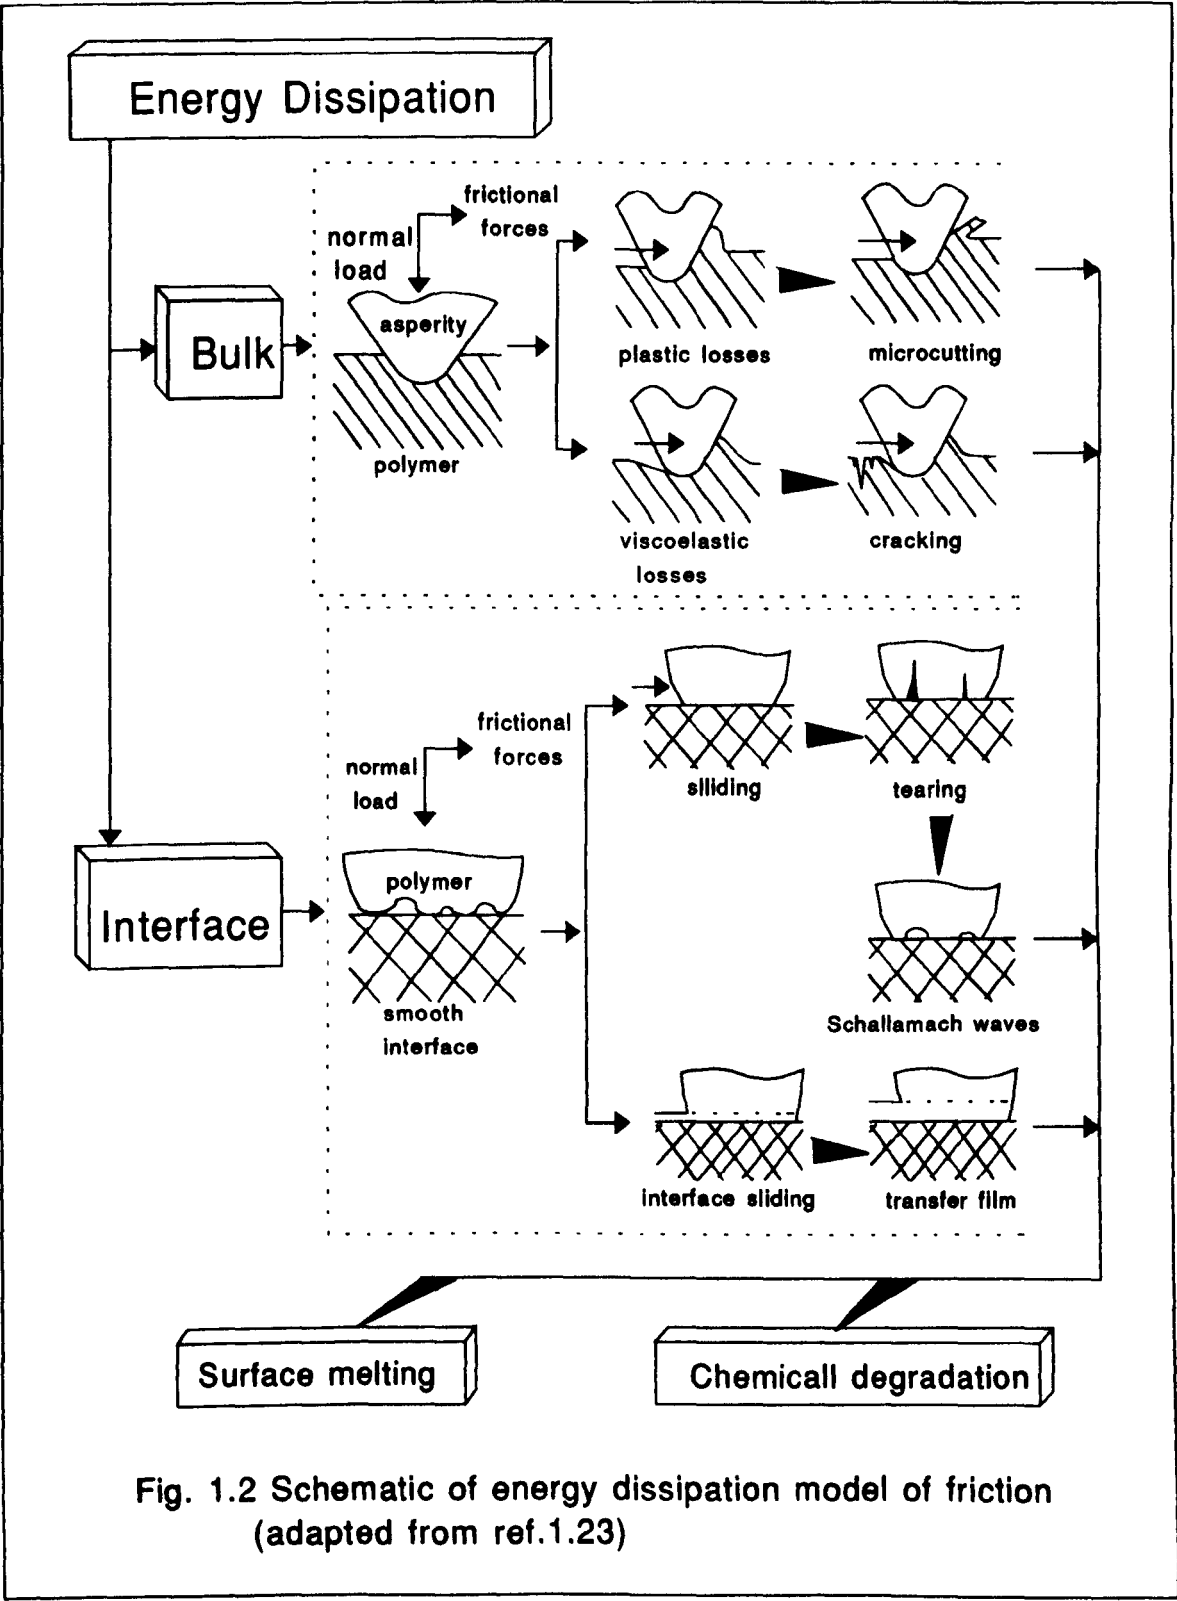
Energy Dissipation

Bulk

normal load

frictional forces

asperity

polymer

plastic losses

microcutting

viscoelastic losses

cracking

Interface

normal load

frictional forces

polymer

smooth interface

sliiding

tearing

Schallamach waves

interface sliding

transfer film

Surface melting

Chemicall degradation

Fig. 1.2 Schematic of energy dissipation model of friction (adapted from ref.1.23)